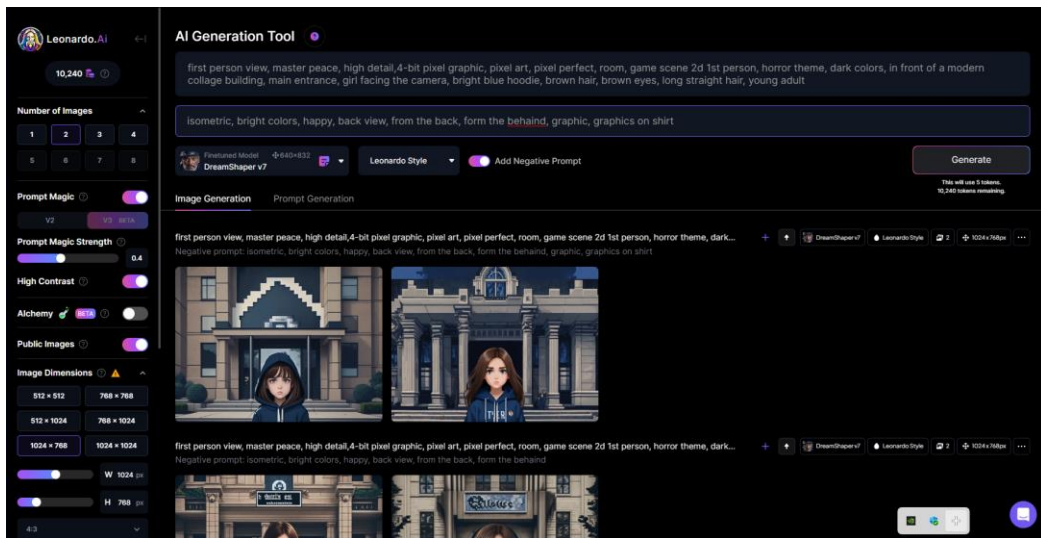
Leonardo.Ai

10,240

Number of Images

1 2 3 4
5 6 7 8

Prompt Magic

V2 V3 BETA

Prompt Magic Strength

0.4

High Contrast

Alchemy BETA

Public Images

Image Dimensions

512 × 512 768 × 768
512 × 1024 768 × 1024
1024 × 768 1024 × 1024

W 1024 px

H 768 px

4:3

AI Generation Tool

first person view, master peace, high detail,4-bit pixel graphic, pixel art, pixel perfect, room, game scene 2d 1st person, horror theme, dark colors, in front of a modern collage building, main entrance, girl facing the camera, bright blue hoodie, brown hair, brown eyes, long straight hair, young adult

isometric, bright colors, happy, back view, from the back, form the behaind, graphic, graphics on shirt

Finetuned Model 640×832
DreamShaper v7

Leonardo Style

Add Negative Prompt

Generate

This will use 5 tokens.
10,240 tokens remaining.

Image Generation Prompt Generation

first person view, master peace, high detail,4-bit pixel graphic, pixel art, pixel perfect, room, game scene 2d 1st person, horror theme, dark...
Negative prompt: isometric, bright colors, happy, back view, from the back, form the behaind, graphic, graphics on shirt

DreamShaper v7 Leonardo Style 2 1024x768px

first person view, master peace, high detail,4-bit pixel graphic, pixel art, pixel perfect, room, game scene 2d 1st person, horror theme, dark...
Negative prompt: isometric, bright colors, happy, back view, from the back, form the behaind

DreamShaper v7 Leonardo Style 2 1024x768px